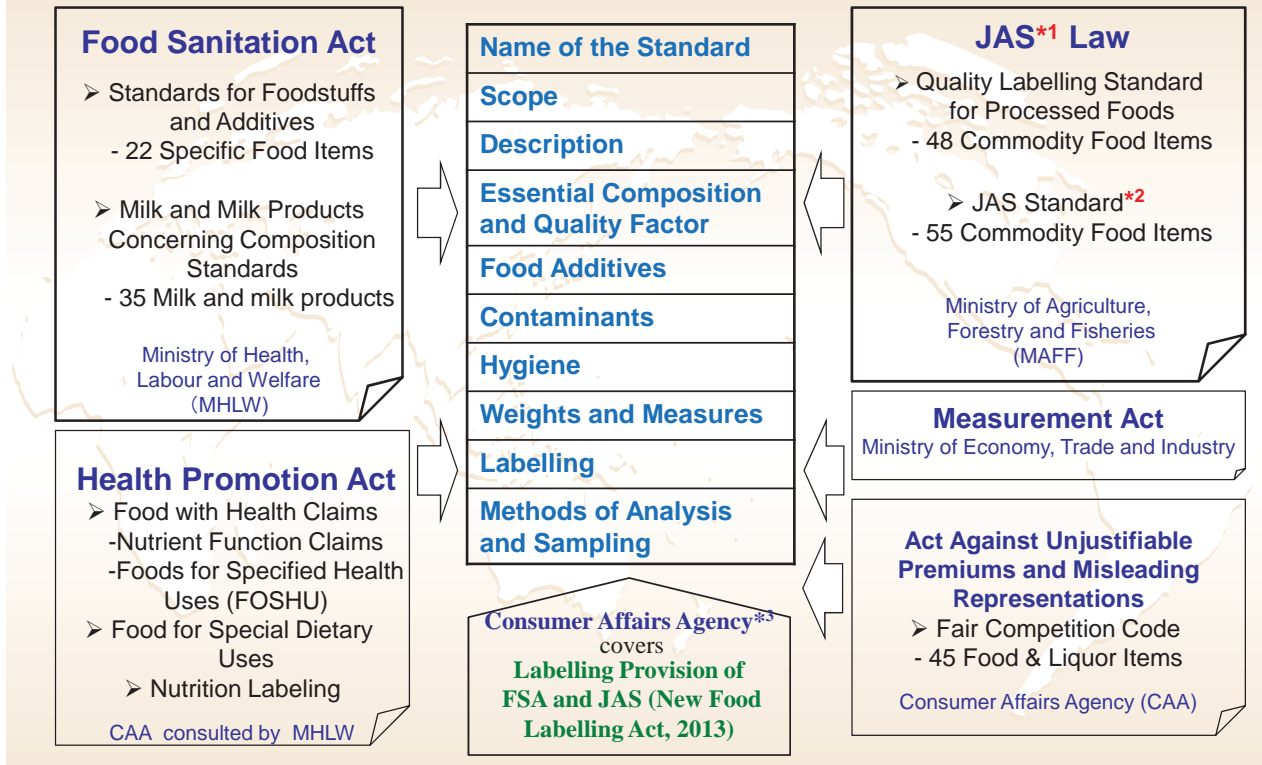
Food Sanitation Act

➢ Standards for Foodstuffs and Additives
- 22 Specific Food Items

➢ Milk and Milk Products Concerning Composition Standards
- 35 Milk and milk products

Ministry of Health, Labour and Welfare (MHLW)

Health Promotion Act
➢ Food with Health Claims
-Nutrient Function Claims
-Foods for Specified Health Uses (FOSHU)
➢ Food for Special Dietary Uses
➢ Nutrition Labeling

CAA consulted by MHLW

| Name of the Standard |
|---|
| Scope |
| Description |
| Essential Composition and Quality Factor |
| Food Additives |
| Contaminants |
| Hygiene |
| Weights and Measures |
| Labelling |
| Methods of Analysis and Sampling |

Consumer Affairs Agency*3 covers Labelling Provision of FSA and JAS (New Food Labelling Act, 2013)

JAS*1 Law

➢ Quality Labelling Standard for Processed Foods
- 48 Commodity Food Items

➢ JAS Standard*2
- 55 Commodity Food Items

Ministry of Agriculture, Forestry and Fisheries (MAFF)

Measurement Act
Ministry of Economy, Trade and Industry

Act Against Unjustifiable Premiums and Misleading Representations
➢ Fair Competition Code
- 45 Food & Liquor Items

Consumer Affairs Agency (CAA)